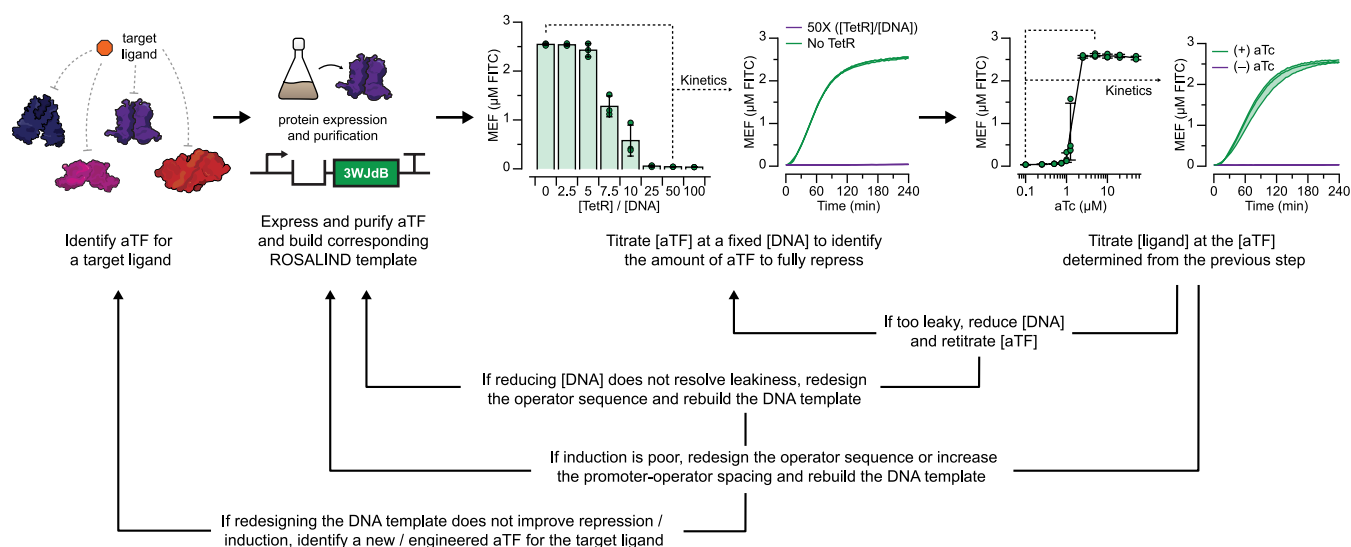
target ligand

protein expression and purification

3WJdB

Identify aTF for a target ligand

Express and purify aTF and build corresponding ROSALIND template

| | |
|---|---|
| MEF (μM FITC) | 0, 1, 2, 3 |
| [TetR] / [DNA] | 0, 2.5, 5, 7.5, 10, 25, 50, 100 |

Kinetics

50X ([TetR]/[DNA])
No TetR

MEF (μM FITC)
0 1 2 3
0 60 120 180 240
Time (min)

Titrate [aTF] at a fixed [DNA] to identify the amount of aTF to fully repress

MEF (μM FITC)
0 1 2 3
Kinetics
0.1 1 10
aTc (μM)

(+) aTc
(–) aTc

MEF (μM FITC)
0 1 2 3
0 60 120 180 240
Time (min)

Titrate [ligand] at the [aTF] determined from the previous step

If too leaky, reduce [DNA] and retitrate [aTF]

If reducing [DNA] does not resolve leakiness, redesign the operator sequence and rebuild the DNA template

If induction is poor, redesign the operator sequence or increase the promoter-operator spacing and rebuild the DNA template

If redesigning the DNA template does not improve repression / induction, identify a new / engineered aTF for the target ligand